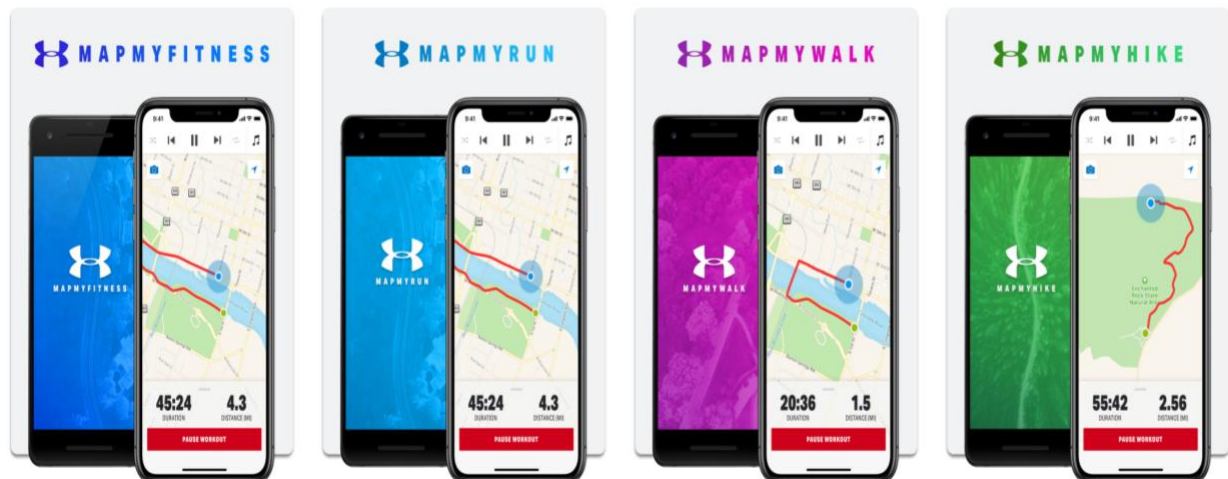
MAPMYFITNESS

MAPMYFITNESS

9:41

45:24
DURATION

4.3
DISTANCE (MI)

PAUSE WORKOUT

MAPMYRUN

MAPMYRUN

9:41

45:24
DURATION

4.3
DISTANCE (MI)

PAUSE WORKOUT

MAPMYWALK

MAPMYWALK

9:41

20:36
DURATION

1.5
DISTANCE (MI)

PAUSE WORKOUT

MAPMYHIKE

MAPMYHIKE

9:41

Enchanted Rock State Natural Area

55:42
DURATION

2.56
DISTANCE (MI)

PAUSE WORKOUT